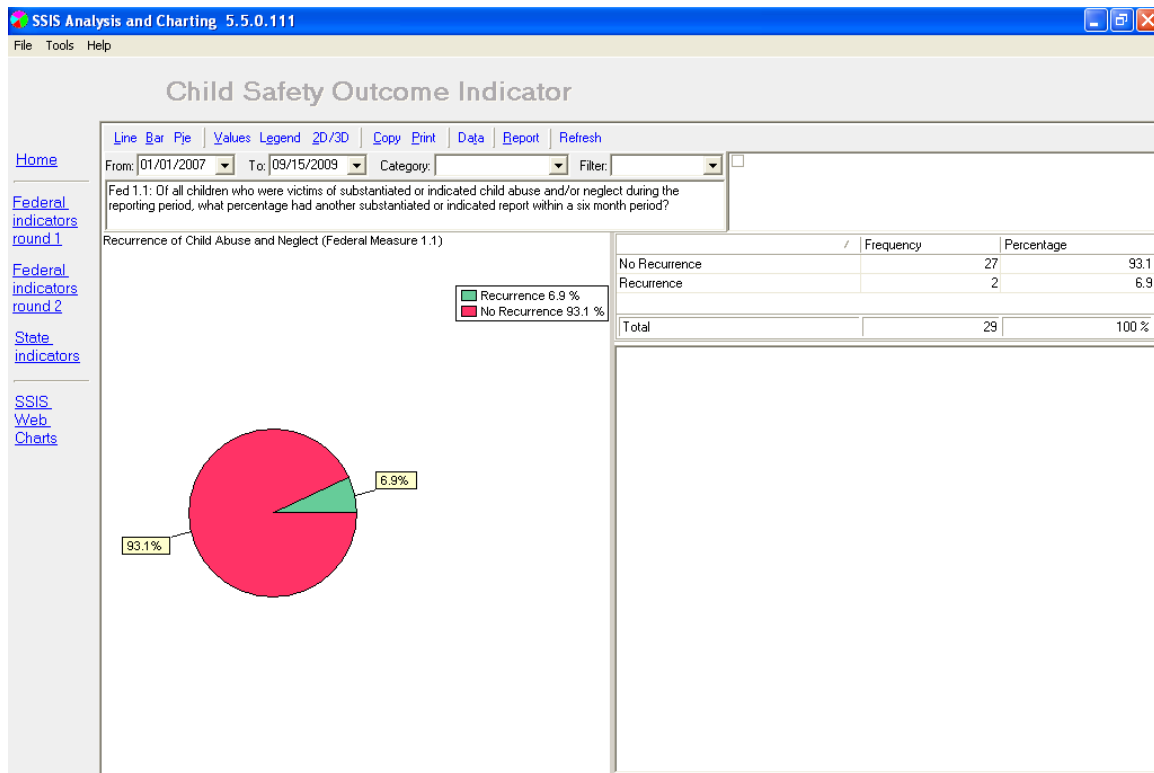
SSIS Analysis and Charting 5.5.0.111

File Tools Help

Child Safety Outcome Indicator

Home

Federal indicators round 1

Federal indicators round 2

State indicators

SSIS Web Charts

Line Bar Pie | Values Legend 2D/3D | Copy Print | Data | Report | Refresh

From: 01/01/2007 To: 09/15/2009 Category: Filter:

Fed 1.1: Of all children who were victims of substantiated or indicated child abuse and/or neglect during the reporting period, what percentage had another substantiated or indicated report within a six month period?

Recurrence of Child Abuse and Neglect (Federal Measure 1.1)

Recurrence 6.9 %
No Recurrence 93.1 %

6.9%

93.1%

| / | Frequency | Percentage |
|---|---|---|
| No Recurrence | 27 | 93.1 |
| Recurrence | 2 | 6.9 |
| Total | 29 | 100 % |